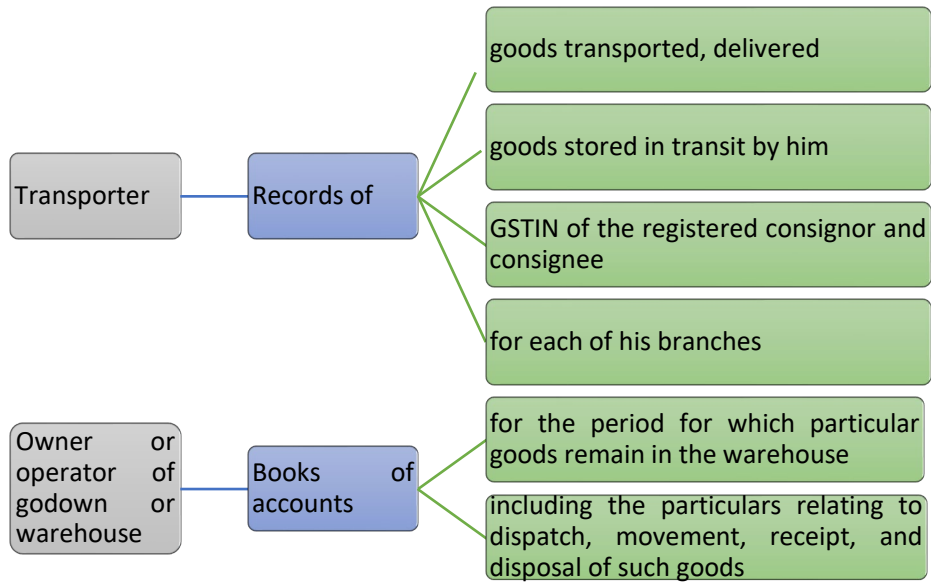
Transporter

Records of

goods transported, delivered

goods stored in transit by him

GSTIN of the registered consignor and consignee

for each of his branches

Owner or operator of godown or warehouse

Books of accounts

for the period for which particular goods remain in the warehouse

including the particulars relating to dispatch, movement, receipt, and disposal of such goods